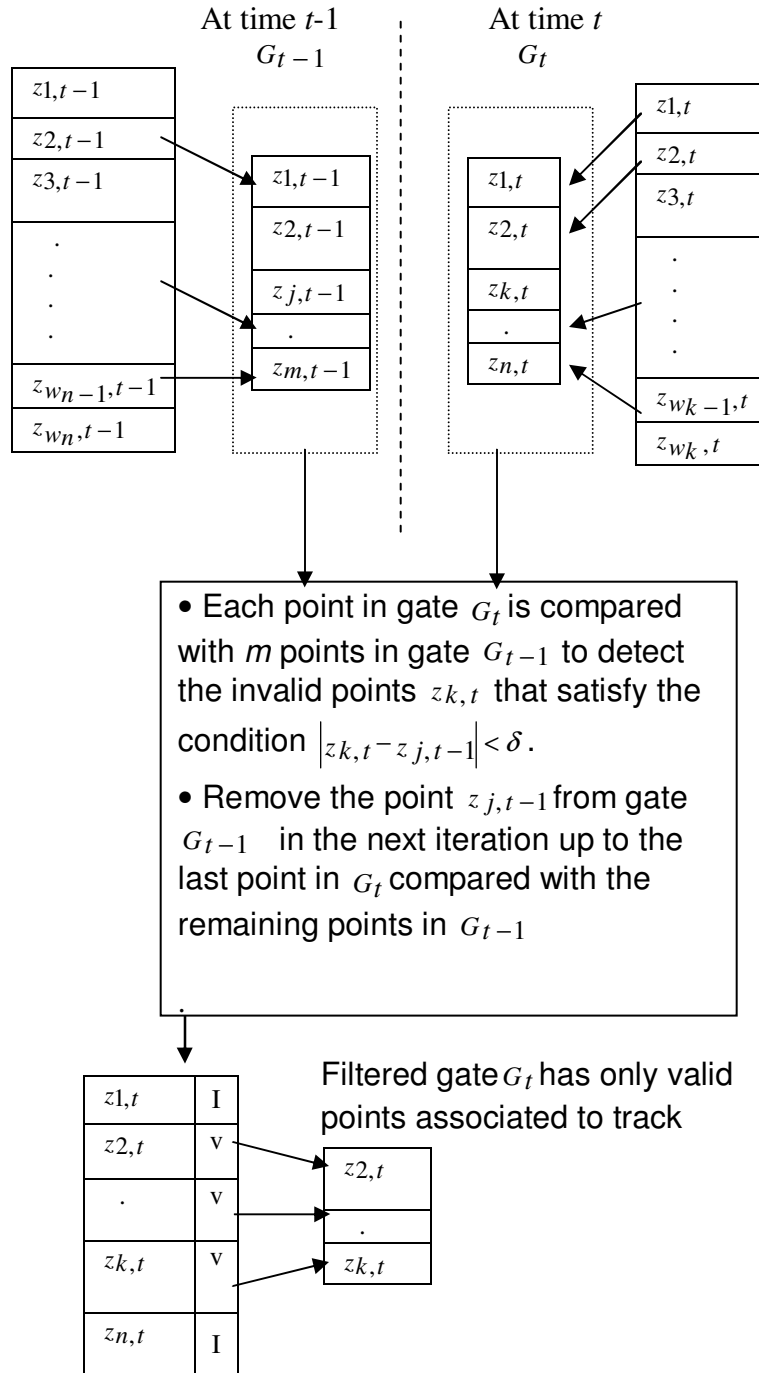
At time $t$-1
$G_{t-1}$

At time $t$
$G_t$

$z1,t-1$
$z2,t-1$
$z3,t-1$
.
.
.
.
$z_{w_{n-1}},t-1$
$z_{w_n},t-1$

$z1,t-1$
$z2,t-1$
$zj,t-1$
.
$zm,t-1$

$z1,t$
$z2,t$
$zk,t$
.
$zn,t$

$z1,t$
$z2,t$
$z3,t$
.
.
.
.
$z_{w_{k-1}},t$
$z_{w_k},t$

• Each point in gate $G_t$ is compared with $m$ points in gate $G_{t-1}$ to detect the invalid points $z_{k,t}$ that satisfy the condition $|z_{k,t} - z_{j,t-1}| < \delta$.

• Remove the point $z_{j,t-1}$ from gate $G_{t-1}$ in the next iteration up to the last point in $G_t$ compared with the remaining points in $G_{t-1}$

.

| $z1,t$ | I |
|---|---|
| $z2,t$ | v |
| . | v |
| $zk,t$ | v |
| $zn,t$ | I |

Filtered gate $G_t$ has only valid points associated to track

$z2,t$
.
$zk,t$